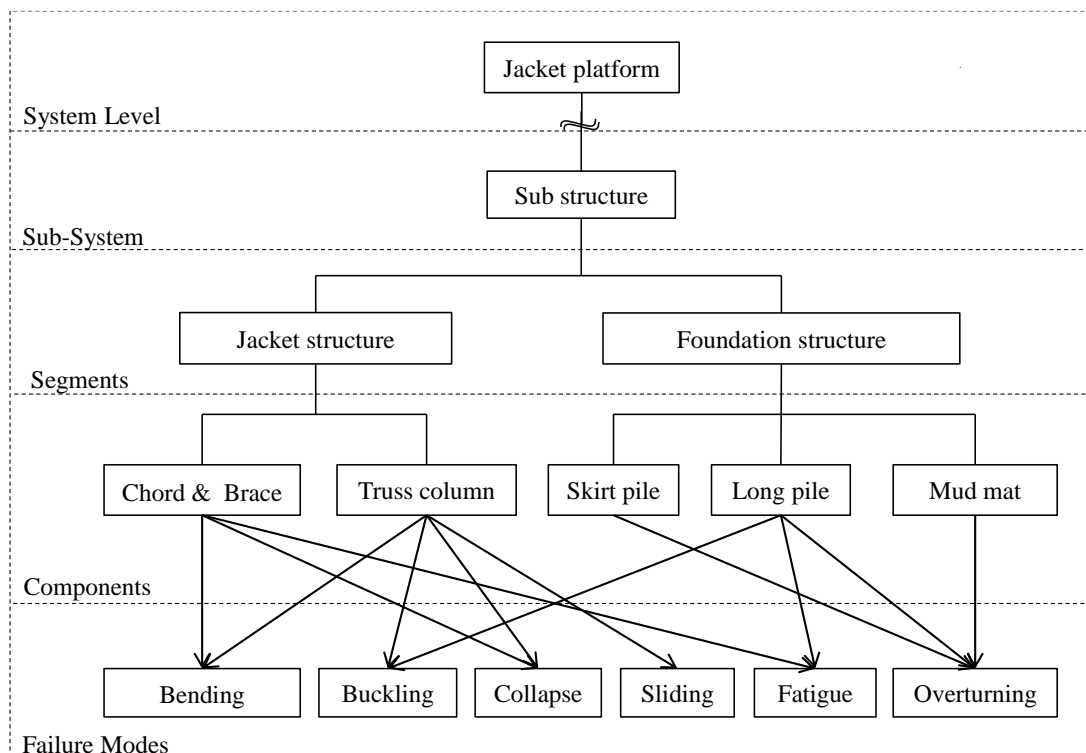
Jacket platform

System Level

Sub structure

Sub-System

Jacket structure

Foundation structure

Segments

Chord & Brace

Truss column

Skirt pile

Long pile

Mud mat

Components

Bending

Buckling

Collapse

Sliding

Fatigue

Overturning

Failure Modes